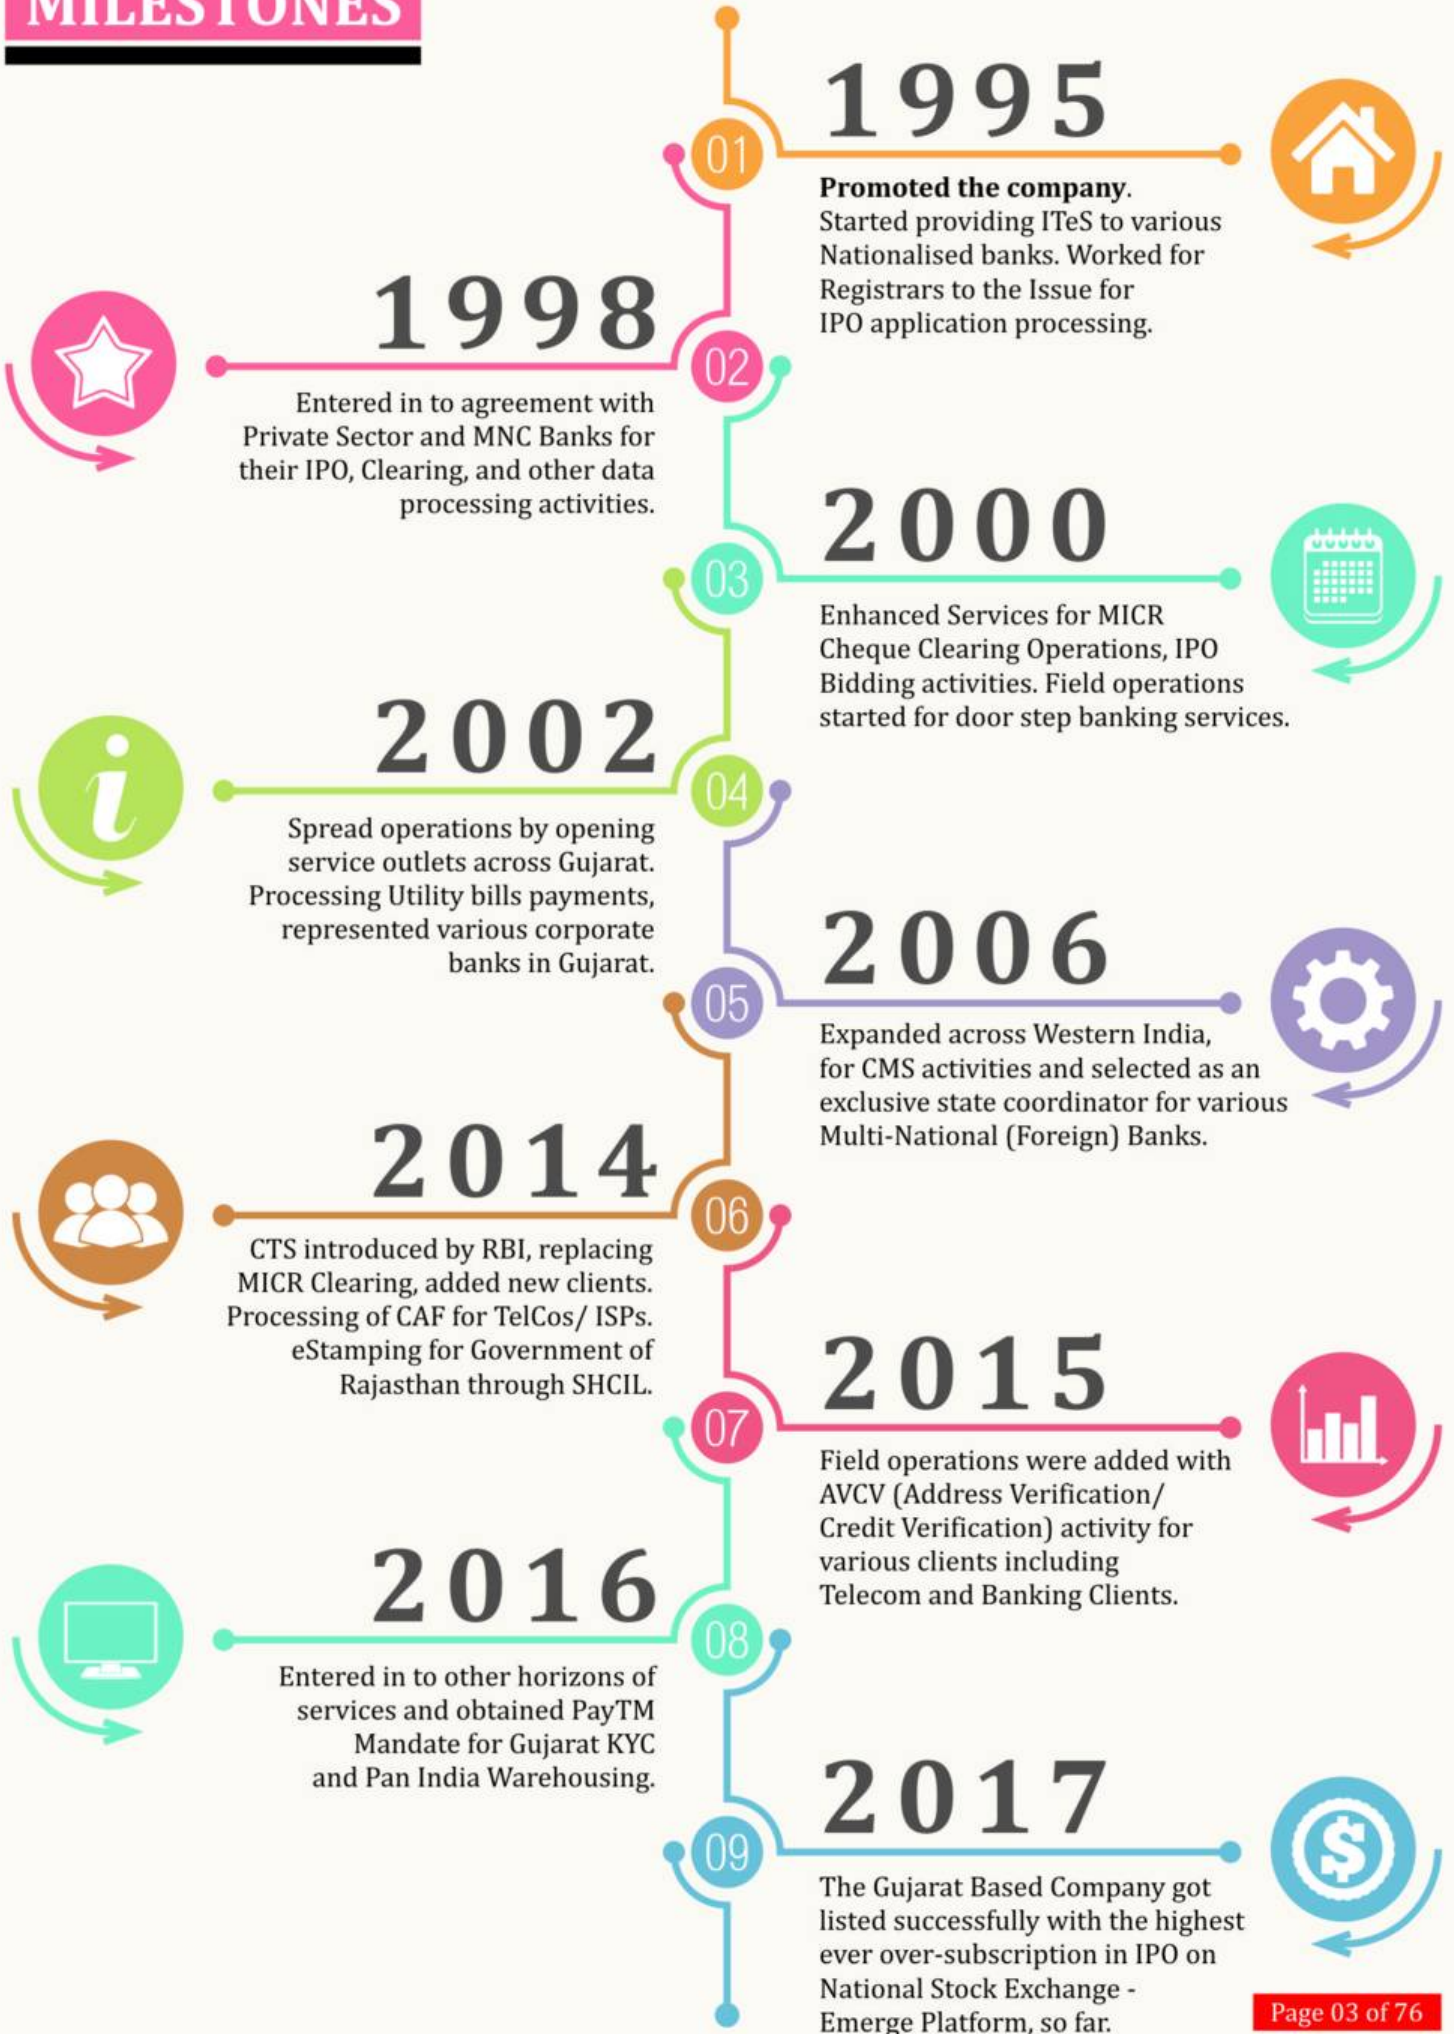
MILESTONES

01

1995

Promoted the company. Started providing ITeS to various Nationalised banks. Worked for Registrars to the Issue for IPO application processing.

02

1998

Entered in to agreement with Private Sector and MNC Banks for their IPO, Clearing, and other data processing activities.

03

2000

Enhanced Services for MICR Cheque Clearing Operations, IPO Bidding activities. Field operations started for door step banking services.

04

2002

Spread operations by opening service outlets across Gujarat. Processing Utility bills payments, represented various corporate banks in Gujarat.

05

2006

Expanded across Western India, for CMS activities and selected as an exclusive state coordinator for various Multi-National (Foreign) Banks.

06

2014

CTS introduced by RBI, replacing MICR Clearing, added new clients. Processing of CAF for TelCos/ ISPs. eStamping for Government of Rajasthan through SHCIL.

07

2015

Field operations were added with AVCV (Address Verification/ Credit Verification) activity for various clients including Telecom and Banking Clients.

08

2016

Entered in to other horizons of services and obtained PayTM Mandate for Gujarat KYC and Pan India Warehousing.

09

2017

The Gujarat Based Company got listed successfully with the highest ever over-subscription in IPO on National Stock Exchange - Emerge Platform, so far.

Page 03 of 76